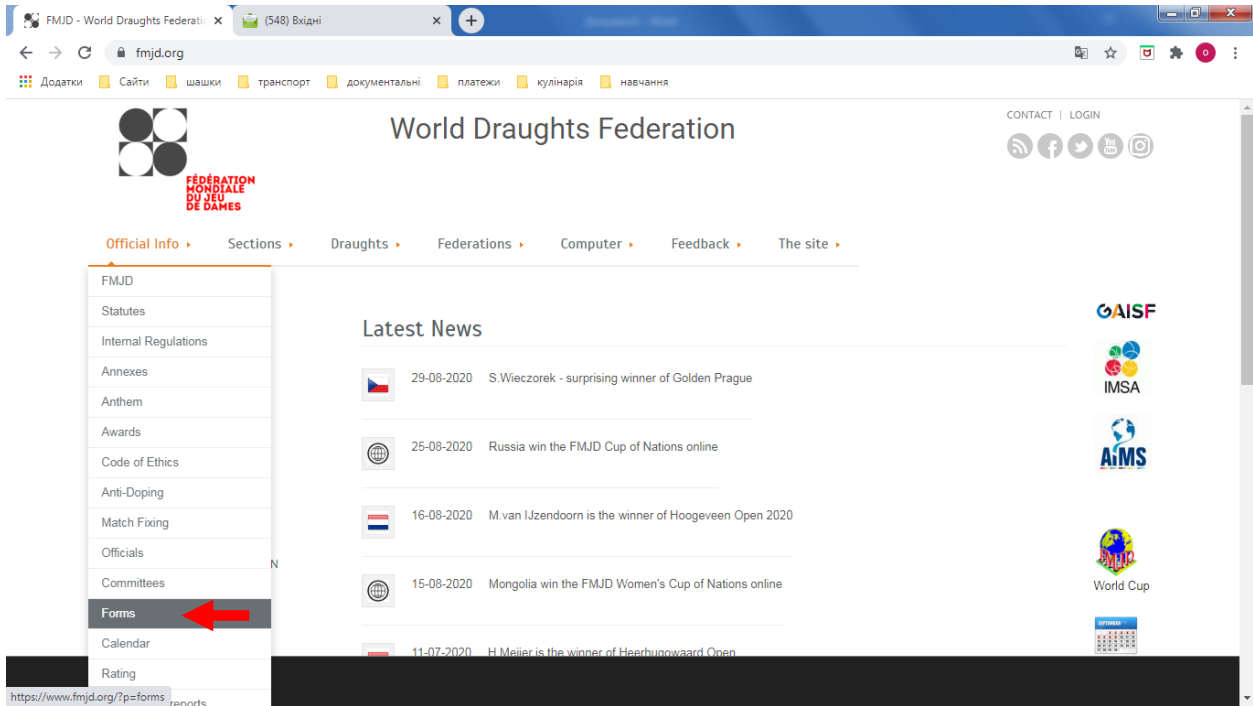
FMJD - World Draughts Federatio ×
(548) Вхідні ×

fmjd.org

Додатки | Сайти | шашки | транспорт | документальні | платежи | кулінарія | навчання

FÉDÉRATION MONDIALE DU JEU DE DAMES

World Draughts Federation

CONTACT | LOGIN

Official Info ▸ Sections ▸ Draughts ▸ Federations ▸ Computer ▸ Feedback ▸ The site ▸

FMJD
Statutes
Internal Regulations
Annexes
Anthem
Awards
Code of Ethics
Anti-Doping
Match Fixing
Officials
Committees
Forms
Calendar
Rating
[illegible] reports

Latest News

29-08-2020 S.Wieczorek - surprising winner of Golden Prague

25-08-2020 Russia win the FMJD Cup of Nations online

16-08-2020 M.van IJzendoorn is the winner of Hoogeveen Open 2020

15-08-2020 Mongolia win the FMJD Women's Cup of Nations online

11-07-2020 H.Meijer is the winner of Heerhugowaard Open

GAISF
IMSA
AIMS
World Cup

https://www.fmjd.org/?p=forms